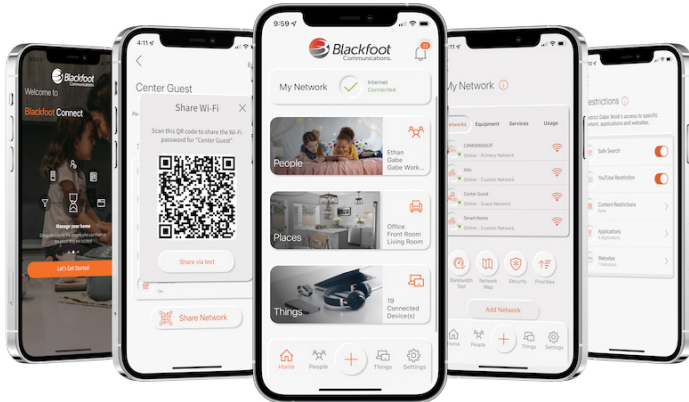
Blackfoot Communications
Welcome to
Blackfoot Connect
Manage your home
Let's Get Started

4:11
Center Guest
Share Wi-Fi
Scan this QR code to share the Wi-Fi password for "Center Guest"
Share via text
Share Network

9:59
Blackfoot Communications.
My Network
Internet
Connected
People
Ethan
Gabe
Gabe Work...
Places
Office
Front Room
Living Room
Things
19
Connected
Device(s)
Home
People
Things
Settings

My Network
Networks
Equipment
Services
Usage
Online - Primary Network
Online - Guest Network
Center Guest
Online - Guest Network
Smart Home
Online - Custom Network
Bandwidth Test
Network Map
Security
Priorities
Add Network
Home
People
Things
Settings

Restrictions
Safe Search
YouTube Restriction
Content Restrictions
Applications
Websites